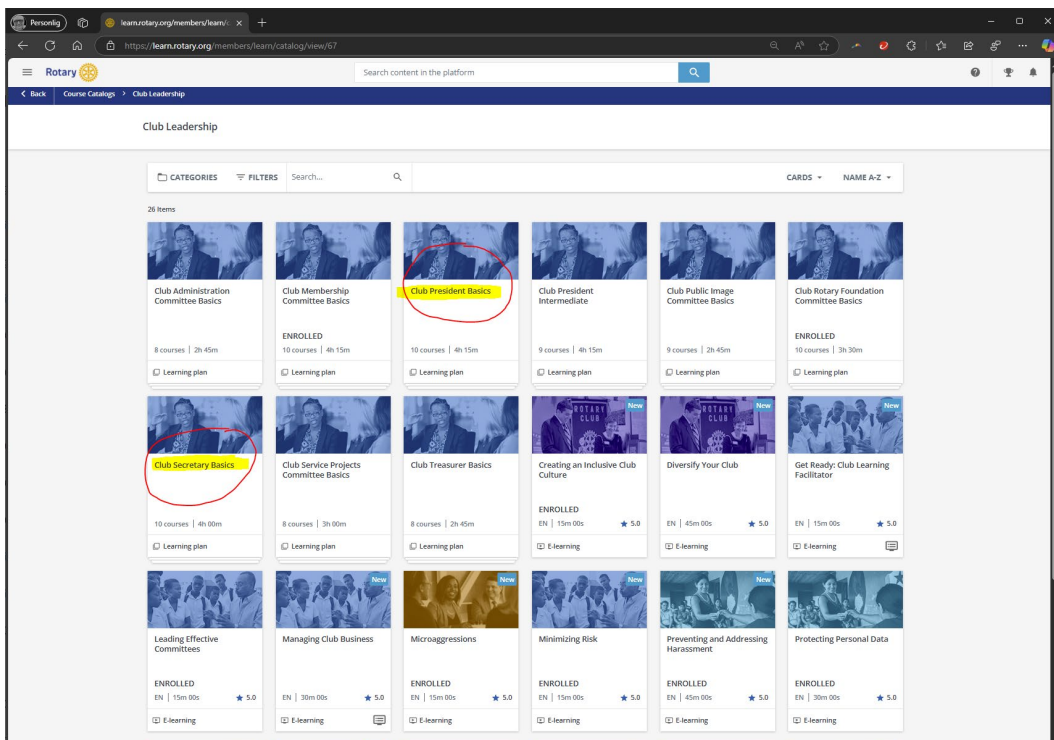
Personlig

learn.rotary.org/members/learn/c ×

+

https://learn.rotary.org/members/learn/catalog/view/67

Rotary

Search content in the platform

Back  Course Catalogs > Club Leadership

Club Leadership

CATEGORIES  FILTERS  Search...

CARDS  NAME A-Z

26 Items

Club Administration Committee Basics
8 courses | 2h 45m
Learning plan

Club Membership Committee Basics
ENROLLED
10 courses | 4h 15m
Learning plan

Club President Basics
10 courses | 4h 15m
Learning plan

Club President Intermediate
9 courses | 4h 15m
Learning plan

Club Public Image Committee Basics
9 courses | 2h 45m
Learning plan

Club Rotary Foundation Committee Basics
ENROLLED
10 courses | 3h 30m
Learning plan

Club Secretary Basics
10 courses | 4h 00m
Learning plan

Club Service Projects Committee Basics
8 courses | 3h 00m
Learning plan

Club Treasurer Basics
8 courses | 2h 45m
Learning plan

New
Creating an Inclusive Club Culture
ENROLLED
EN | 15m 00s 5.0
E-learning

New
Diversify Your Club
EN | 45m 00s 5.0
E-learning

New
Get Ready: Club Learning Facilitator
EN | 15m 00s 5.0
E-learning

Leading Effective Committees
ENROLLED
EN | 15m 00s 5.0
E-learning

New
Managing Club Business
EN | 30m 00s 5.0
E-learning

New
Microaggressions
ENROLLED
EN | 15m 00s 5.0
E-learning

New
Minimizing Risk
ENROLLED
EN | 15m 00s 5.0
E-learning

New
Preventing and Addressing Harassment
ENROLLED
EN | 45m 00s 5.0
E-learning

New
Protecting Personal Data
ENROLLED
EN | 30m 00s 5.0
E-learning